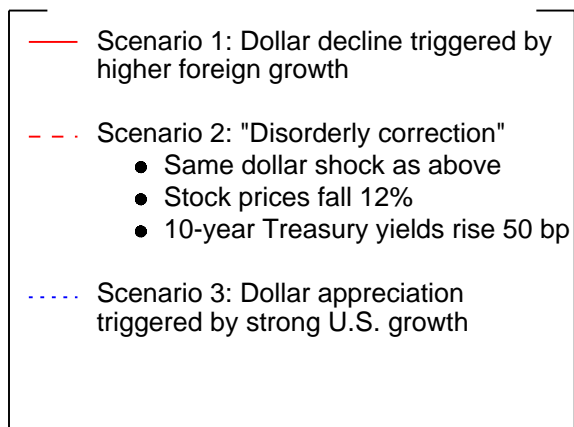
Scenario 1: Dollar decline triggered by higher foreign growth

Scenario 2: "Disorderly correction"

- Same dollar shock as above
- Stock prices fall 12%
- 10-year Treasury yields rise 50 bp

Scenario 3: Dollar appreciation triggered by strong U.S. growth